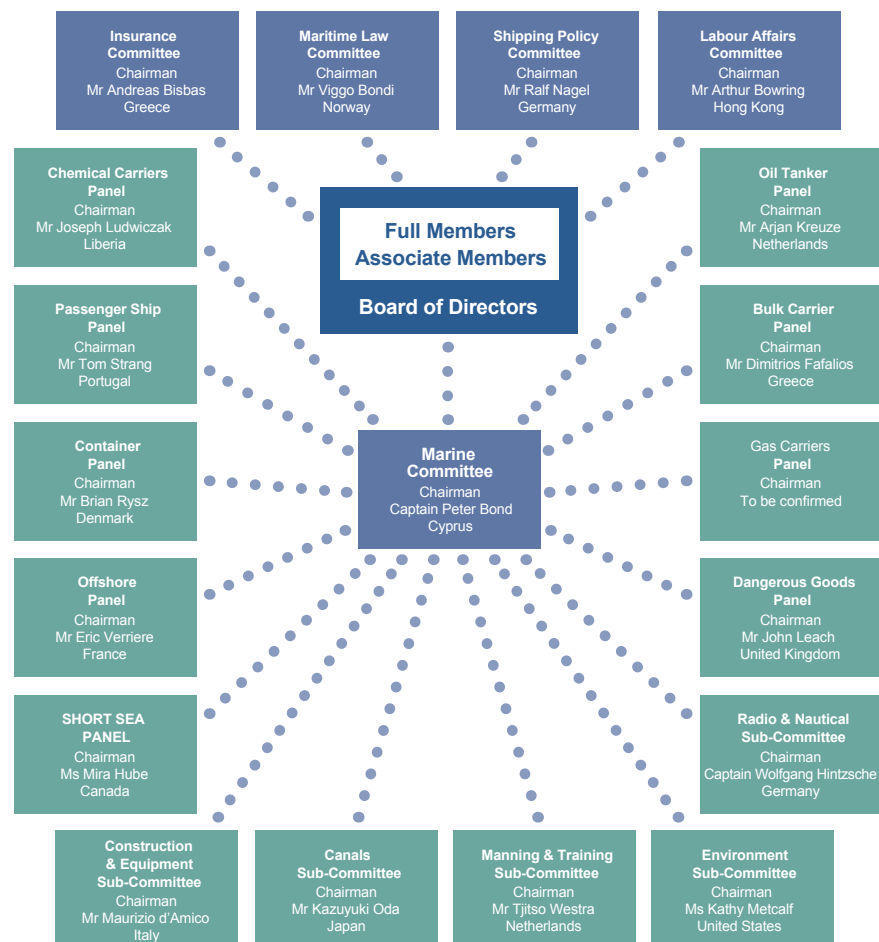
Insurance Committee
Chairman
Mr Andreas Bisbas
Greece

Maritime Law Committee
Chairman
Mr Viggo Bondi
Norway

Shipping Policy Committee
Chairman
Mr Ralf Nagel
Germany

Labour Affairs Committee
Chairman
Mr Arthur Bowring
Hong Kong

Chemical Carriers Panel
Chairman
Mr Joseph Ludwiczak
Liberia

Full Members
Associate Members
Board of Directors

Oil Tanker Panel
Chairman
Mr Arjan Kreuze
Netherlands

Passenger Ship Panel
Chairman
Mr Tom Strang
Portugal

Bulk Carrier Panel
Chairman
Mr Dimitrios Fafalios
Greece

Container Panel
Chairman
Mr Brian Rysz
Denmark

Marine Committee
Chairman
Captain Peter Bond
Cyprus

Gas Carriers Panel
Chairman
To be confirmed

Offshore Panel
Chairman
Mr Eric Verriere
France

Dangerous Goods Panel
Chairman
Mr John Leach
United Kingdom

SHORT SEA PANEL
Chairman
Ms Mira Hube
Canada

Radio & Nautical Sub-Committee
Chairman
Captain Wolfgang Hintzsche
Germany

Construction & Equipment Sub-Committee
Chairman
Mr Maurizio d'Amico
Italy

Canals Sub-Committee
Chairman
Mr Kazuyuki Oda
Japan

Manning & Training Sub-Committee
Chairman
Mr Tjitso Westra
Netherlands

Environment Sub-Committee
Chairman
Ms Kathy Metcalf
United States